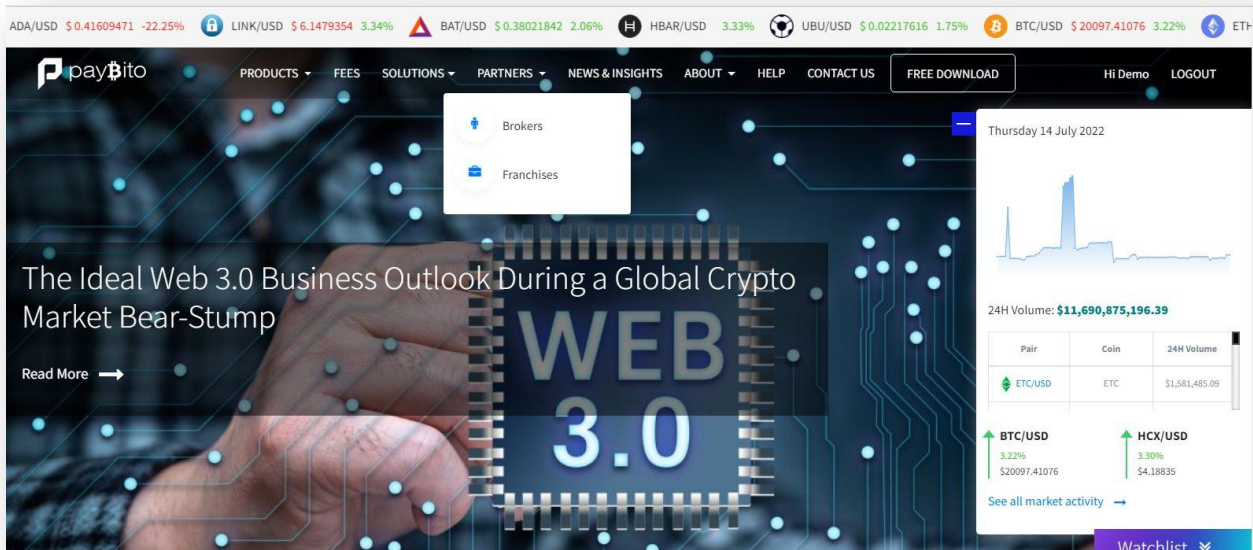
ADA/USD $ 0.41609471 -22.25% LINK/USD $ 6.1479354 3.34% BAT/USD $ 0.38021842 2.06% HBAR/USD 3.33% UBU/USD $ 0.02217616 1.75% BTC/USD $ 20097.41076 3.22% ETH

payBito PRODUCTS FEES SOLUTIONS PARTNERS NEWS & INSIGHTS ABOUT HELP CONTACT US FREE DOWNLOAD Hi Demo LOGOUT

Brokers

Franchises

The Ideal Web 3.0 Business Outlook During a Global Crypto Market Bear-Stump

Read More

WEB 3.0

Thursday 14 July 2022

24H Volume: $11,690,875,196.39

| Pair | Coin | 24H Volume |
|---|---|---|
| ETC/USD | ETC | $1,581,485.09 |

BTC/USD 3.22% $20097.41076

HCX/USD 3.30% $4.18835

See all market activity

Watchlist